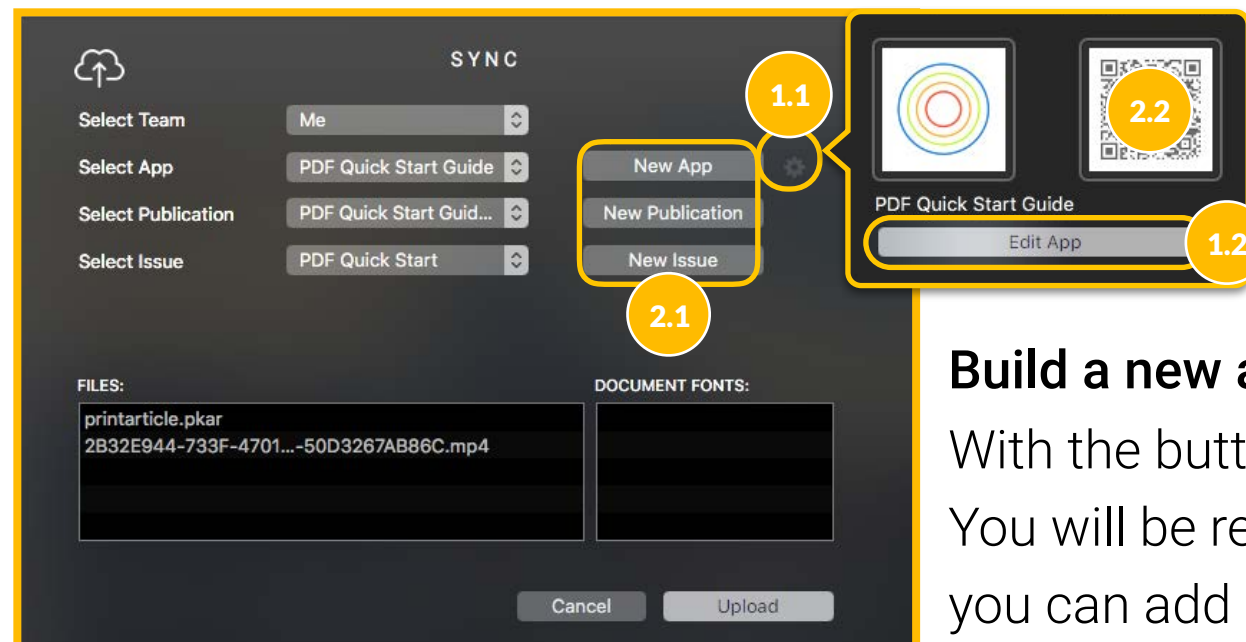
SYNC

Select Team Me

Select App PDF Quick Start Guide

Select Publication PDF Quick Start Guid...

Select Issue PDF Quick Start

New App

New Publication

New Issue

1.1

2.1

FILES:

printarticle.pkar
2B32E944-733F-4701...-50D3267AB86C.mp4

DOCUMENT FONTS:

Cancel

Upload

2.2

PDF Quick Start Guide

Edit App

1.2

Build a new a

With the butt

You will be re

you can add